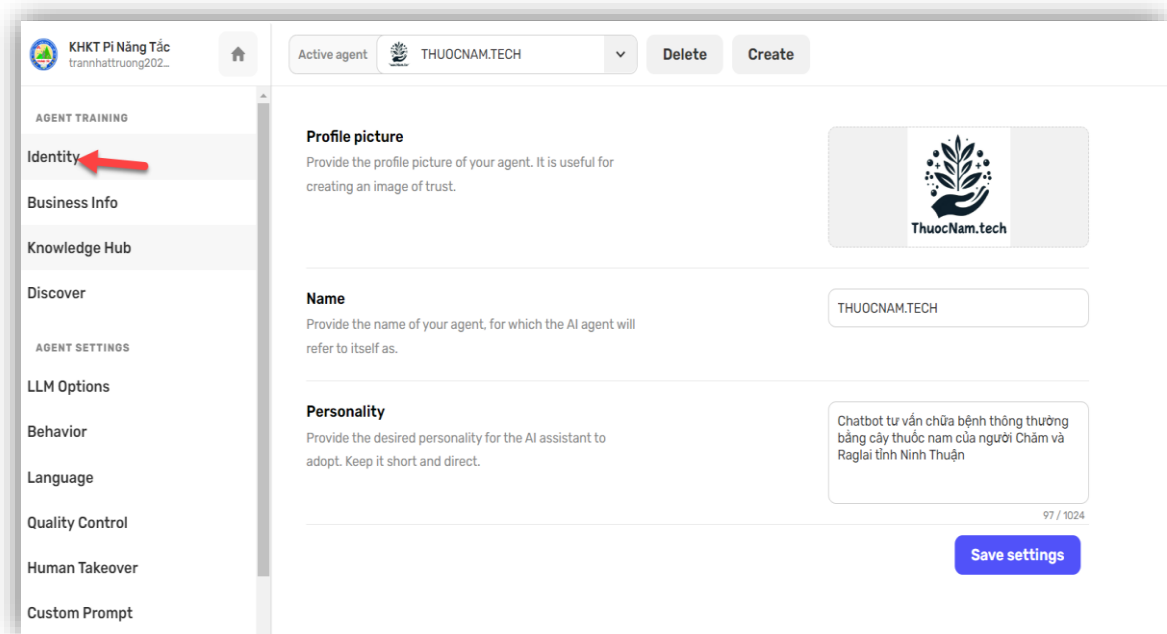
KHKT Pi Năng Tắc
trannhattruong202...

Active agent THUOCNAM.TECH
Delete
Create

AGENT TRAINING
Identity
Business Info
Knowledge Hub
Discover
AGENT SETTINGS
LLM Options
Behavior
Language
Quality Control
Human Takeover
Custom Prompt

Profile picture
Provide the profile picture of your agent. It is useful for creating an image of trust.

ThuocNam.tech

Name
Provide the name of your agent, for which the AI agent will refer to itself as.

THUOCNAM.TECH

Personality
Provide the desired personality for the AI assistant to adopt. Keep it short and direct.

Chatbot tư vấn chữa bệnh thông thường bằng cây thuốc nam của người Chăm và Raglai tỉnh Ninh Thuận

97 / 1024

Save settings